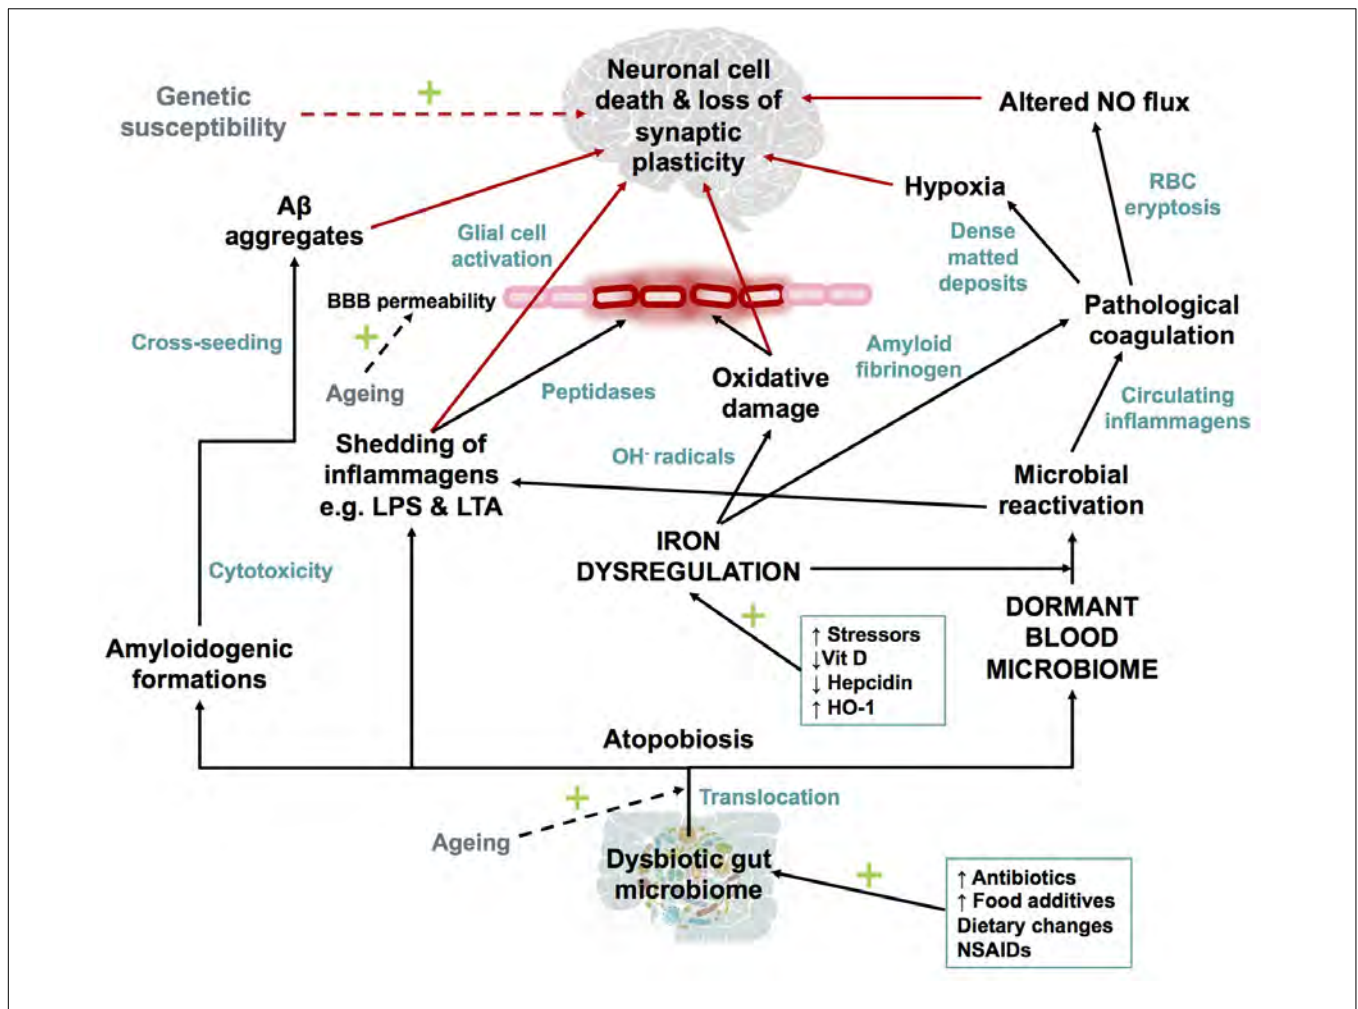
Neuronal cell death & loss of synaptic plasticity

Genetic susceptibility

+

Altered NO flux

Aβ aggregates

Hypoxia

RBC eryptosis

Glial cell activation

Dense matted deposits

BBB permeability

Pathological coagulation

+

Cross-seeding

Ageing

Amyloid fibrinogen

Peptidases

Oxidative damage

Circulating inflammagens

Shedding of inflammagens e.g. LPS & LTA

OH$^-$ radicals

Microbial reactivation

IRON DYSREGULATION

Cytotoxicity

+

DORMANT BLOOD MICROBIOME

Amyloidogenic formations

↑ Stressors
↓Vit D
↓ Hepcidin
↑ HO-1

Atopobiosis

+

Translocation

Ageing

Dysbiotic gut microbiome

+

↑ Antibiotics
↑ Food additives
Dietary changes
NSAIDs